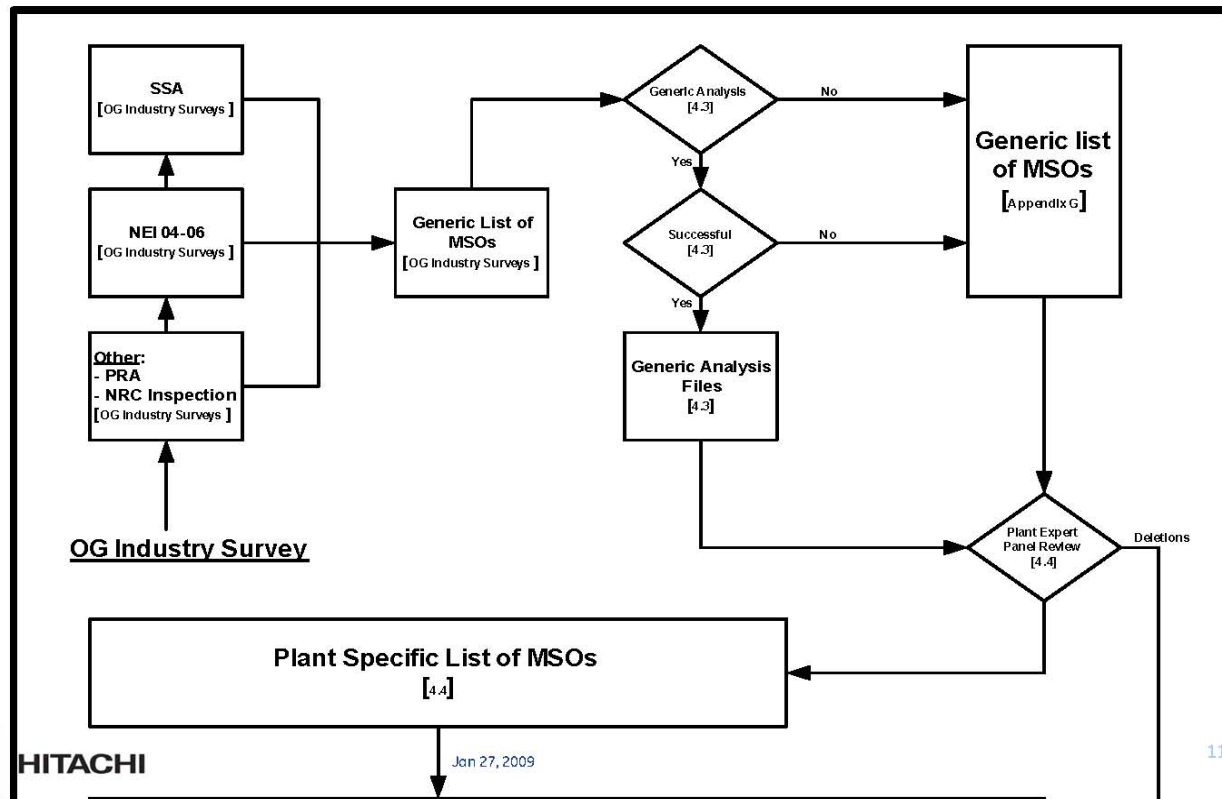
SSA
[OG Industry Surveys]

NEI 04-06
[OG Industry Surveys]

Other:
- PRA
- NRC Inspection
[OG Industry Surveys]

OG Industry Survey

Generic List of MSOs
[OG Industry Surveys]

Generic Analysis
[4.3]

No

Yes

Successful
[4.3]

No

Yes

Generic Analysis Files
[4.3]

Generic list of MSOs
[Appendix G]

Plant Expert Panel Review
[4.4]

Deletions

Plant Specific List of MSOs
[4.4]

HITACHI

Jan 27, 2009

11